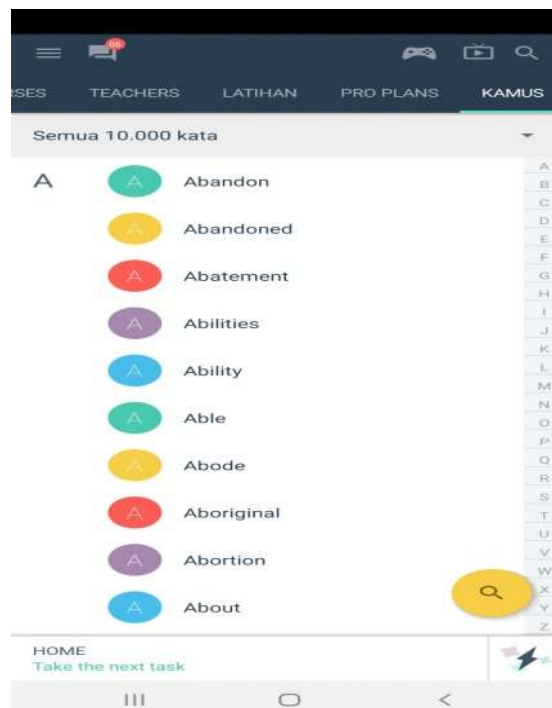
06

SES TEACHERS LATIHAN PRO PLANS KAMUS

Semua 10.000 kata

A

A Abandon

A Abandoned

A Abatement

A Abilities

A Ability

A Able

A Abode

A Aboriginal

A Abortion

A About

A
B
C
D
E
F
G
H
I
J
K
L
M
N
O
P
Q
R
S
T
U
V
W
X
Y
Z

HOME
Take the next task